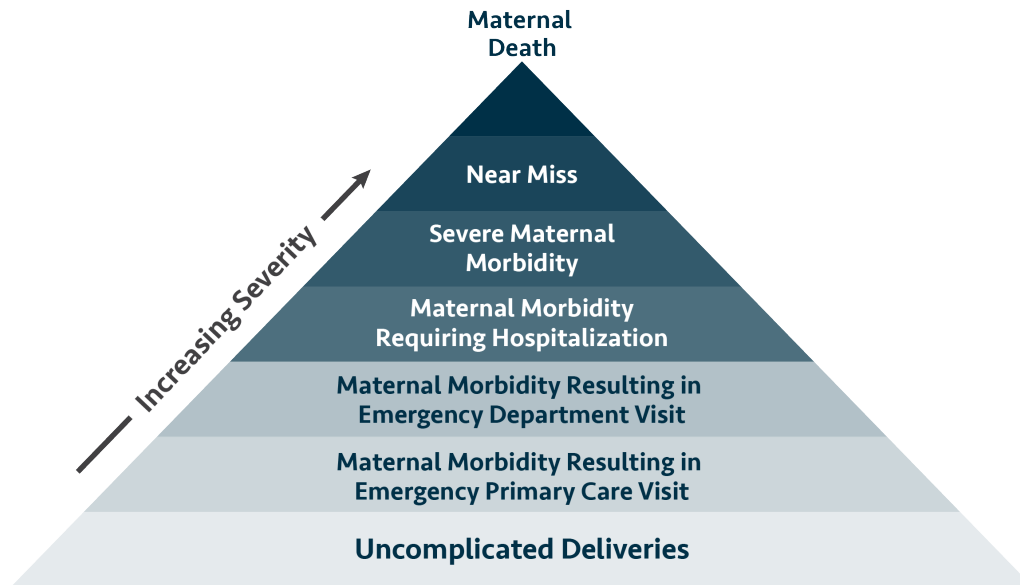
Maternal Death

Near Miss

Severe Maternal Morbidity

Maternal Morbidity Requiring Hospitalization

Maternal Morbidity Resulting in Emergency Department Visit

Maternal Morbidity Resulting in Emergency Primary Care Visit

Uncomplicated Deliveries

Increasing Severity